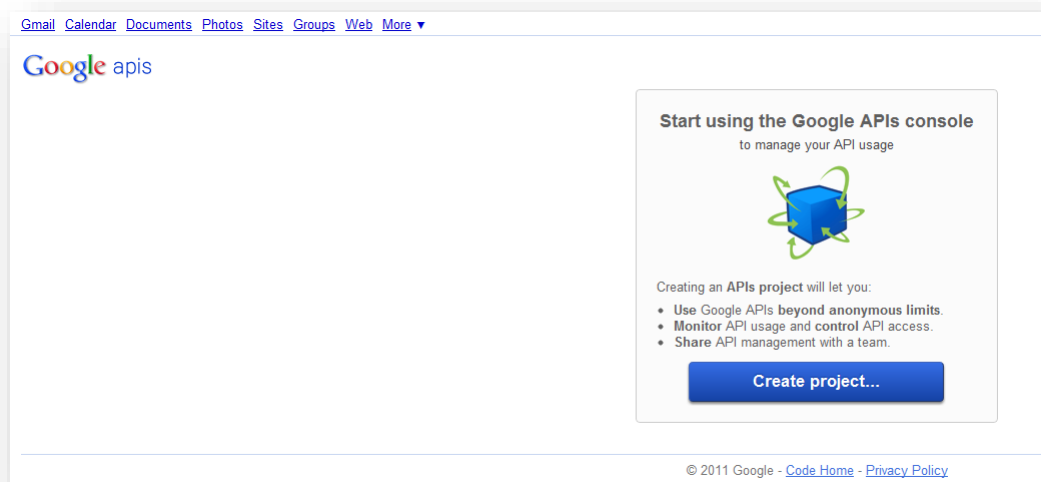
Gmail Calendar Documents Photos Sites Groups Web More ▾

Google apis

Start using the Google APIs console

to manage your API usage

Creating an APIs project will let you:

- Use Google APIs beyond anonymous limits.
- Monitor API usage and control API access.
- Share API management with a team.

Create project...

© 2011 Google - Code Home - Privacy Policy